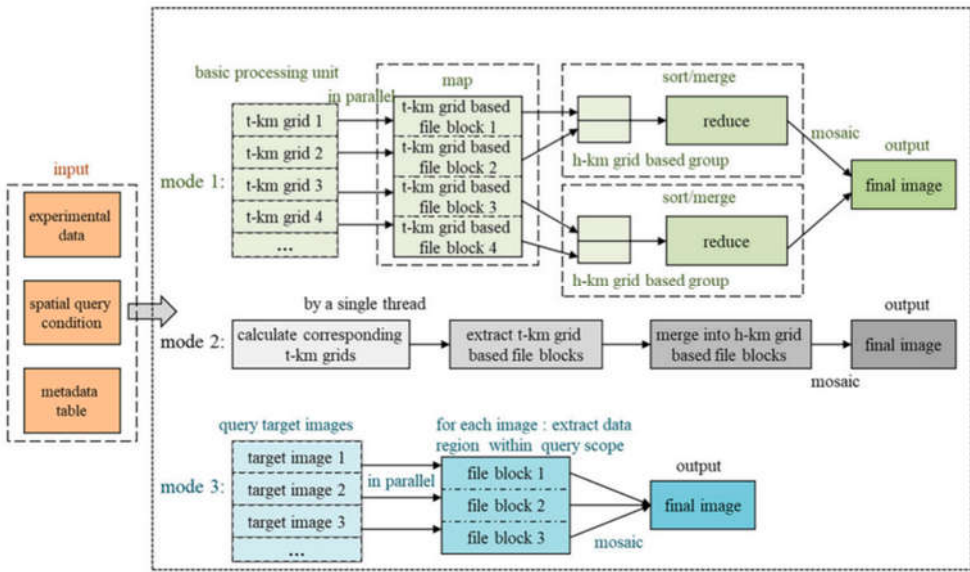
input

experimental data

spatial query condition

metadata table

basic processing unit

in parallel

map

sort/merge

mode 1:

t-km grid 1

t-km grid 2

t-km grid 3

t-km grid 4

...

t-km grid based file block 1

t-km grid based file block 2

t-km grid based file block 3

t-km grid based file block 4

reduce

h-km grid based group

mosaic

output

final image

sort/merge

reduce

h-km grid based group

by a single thread

output

mode 2:

calculate corresponding t-km grids

extract t-km grid based file blocks

merge into h-km grid based file blocks

final image

mosaic

query target images

for each image : extract data region within query scope

mode 3:

target image 1

target image 2

target image 3

...

in parallel

file block 1

file block 2

file block 3

output

final image

mosaic